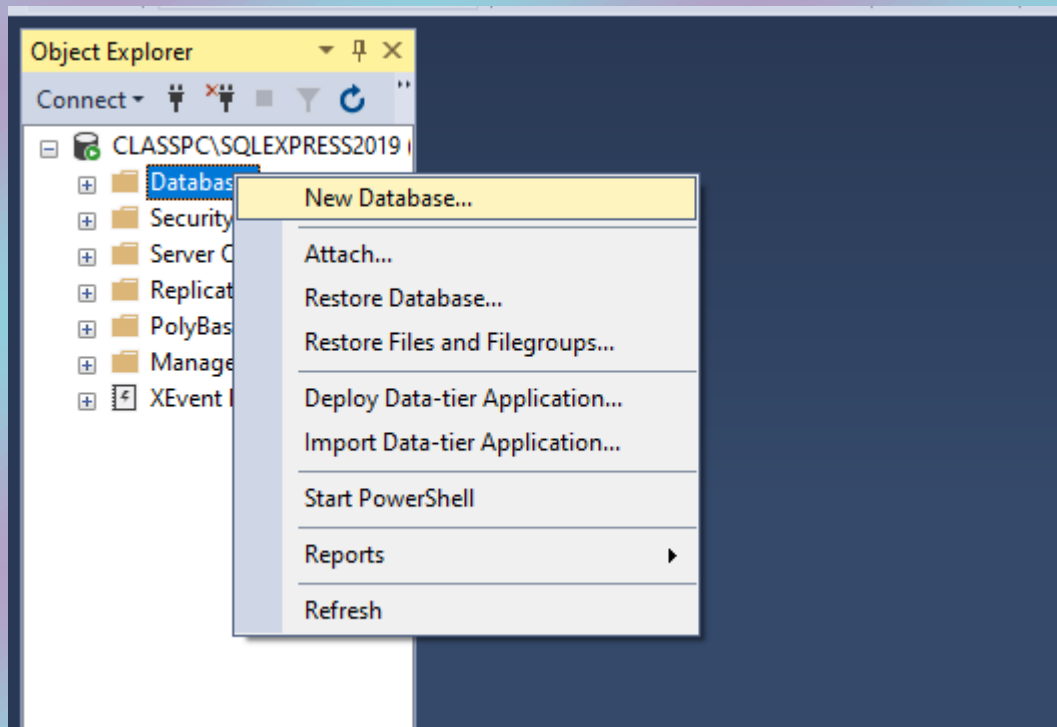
Object Explorer

Connect

CLASSPC\SQLEXPRESS2019

Databas

Security

Server C

Replicat

PolyBas

Manage

XEvent

New Database...

Attach...

Restore Database...

Restore Files and Filegroups...

Deploy Data-tier Application...

Import Data-tier Application...

Start PowerShell

Reports

Refresh